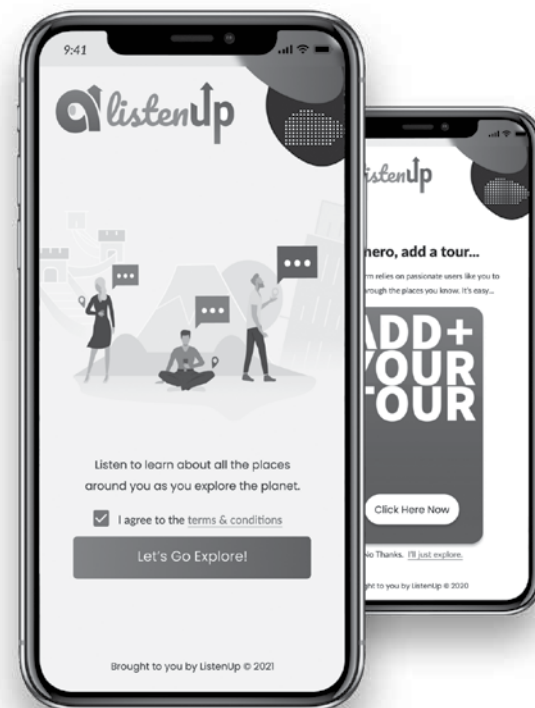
9:41

listenUp

Listen to learn about all the places around you as you explore the planet.

I agree to the terms & conditions

Let's Go Explore!

Brought to you by ListenUp © 2021

listenUp

hero, add a tour...

rm relies on passionate users like you to rough the places you know. It's easy...

ADD+ YOUR TOUR

Click Here Now

No Thanks. I'll just explore.

ght to you by listenUp © 2020